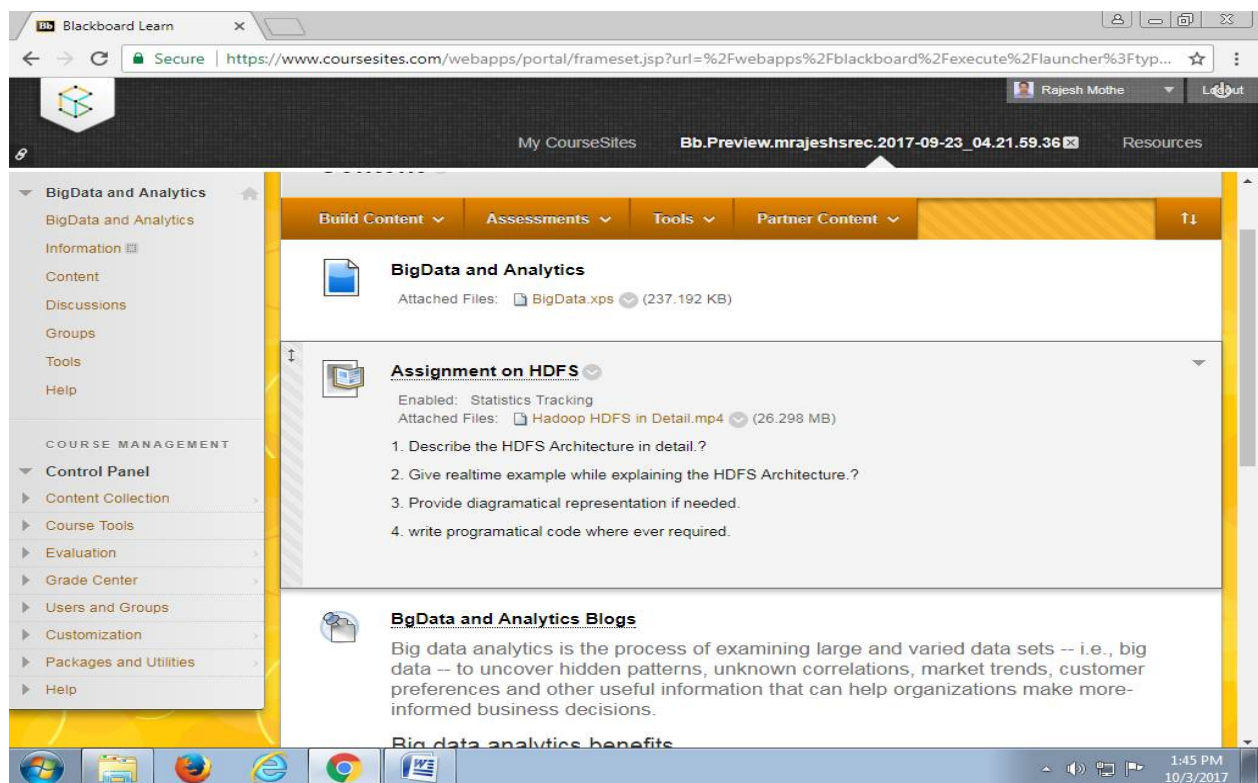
Bb Blackboard Learn ×

Secure | https://www.coursesites.com/webapps/portal/frameset.jsp?url=%2Fwebapps%2Fblackboard%2Fexecute%2Flauncher%3Ftyp...

Rajesh Mothe Logout

My CourseSites Bb.Preview.mrajeshsrec.2017-09-23_04.21.59.36 Resources

BigData and Analytics
BigData and Analytics
Information
Content
Discussions
Groups
Tools
Help

COURSE MANAGEMENT
Control Panel
Content Collection
Course Tools
Evaluation
Grade Center
Users and Groups
Customization
Packages and Utilities
Help

Build Content Assessments Tools Partner Content

BigData and Analytics
Attached Files: BigData.xps (237.192 KB)

Assignment on HDFS
Enabled: Statistics Tracking
Attached Files: Hadoop HDFS in Detail.mp4 (26.298 MB)
1. Describe the HDFS Architecture in detail.?
2. Give realtime example while explaining the HDFS Architecture.?
3. Provide diagramatical representation if needed.
4. write programatical code where ever required.

BgData and Analytics Blogs
Big data analytics is the process of examining large and varied data sets -- i.e., big data -- to uncover hidden patterns, unknown correlations, market trends, customer preferences and other useful information that can help organizations make more-informed business decisions.

Big data analytics benefits

1:45 PM
10/3/2017